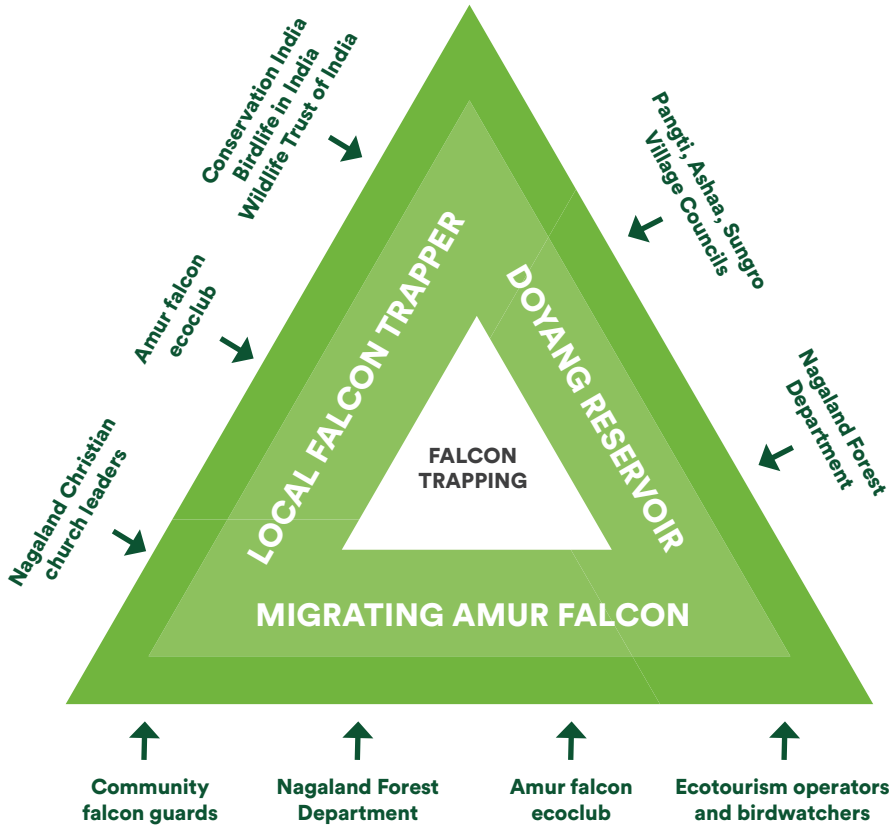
Conservation India
Birdlife in India
Wildlife Trust of India

Pangti, Ashaa, Sungro Village Councils

Amur falcon ecoclub

Nagaland Forest Department

Nagaland Christian church leaders

LOCAL FALCON TRAPPER

DOYANG RESERVOIR

FALCON TRAPPING

MIGRATING AMUR FALCON

Community falcon guards

Nagaland Forest Department

Amur falcon ecoclub

Ecotourism operators and birdwatchers